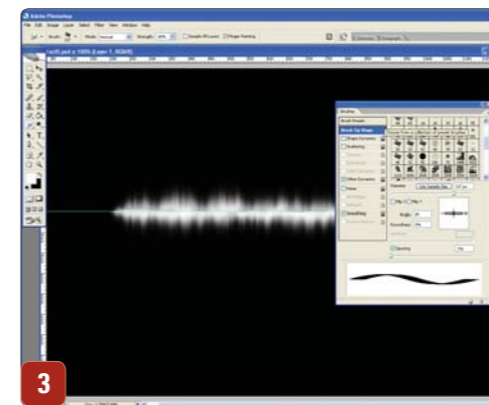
Adobe Photoshop

File Edit Image Layer Select Filter View Window Help

Brush: Mode: Normal Opacity: Flow:

Brushes

Brush Presets

Brush Tip Shape

Shape Dynamics

Scattering

Texture

Dual Brush

Color Dynamics

Other Dynamics

Noise

Wet Edges

Airbrush

Smoothing

Protect Texture

Diameter

Use Sample Size

Flip X Flip Y

Angle:

Roundness:

Hardness

Spacing

3